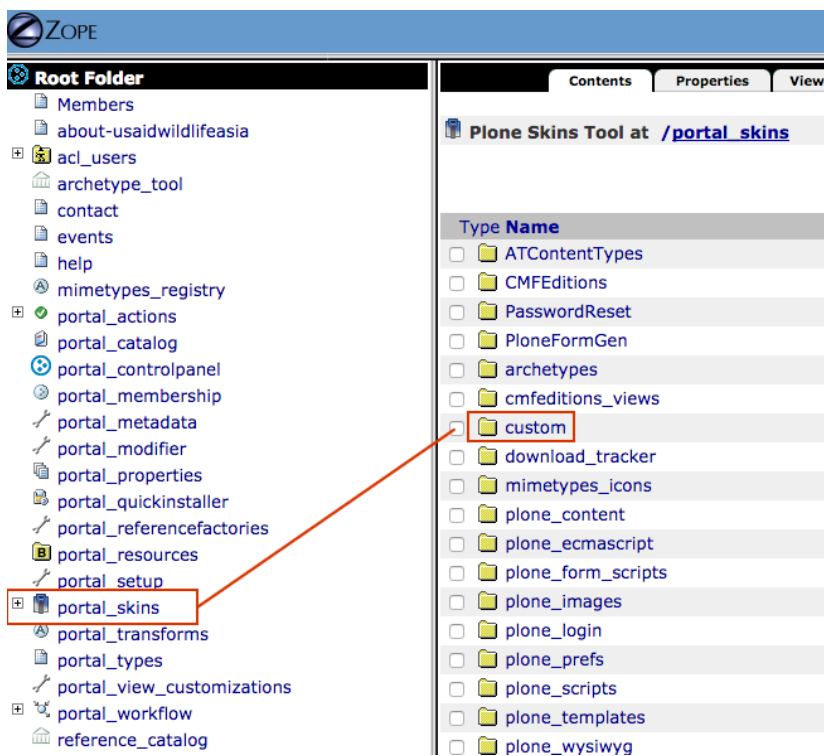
ZOPE

Root Folder
Members
about-usaidwildlifeasia
acl_users
archetype_tool
contact
events
help
mimetypes_registry
portal_actions
portal_catalog
portal_controlpanel
portal_membership
portal_metadata
portal_modifier
portal_properties
portal_quickinstaller
portal_referencefactories
portal_resources
portal_setup
portal_skins
portal_transforms
portal_types
portal_view_customizations
portal_workflow
reference_catalog

Contents | Properties | View

Plone Skins Tool at /portal_skins

Type Name
ATContentTypes
CMFEditions
PasswordReset
PloneFormGen
archetypes
cmfeditions_views
custom
download_tracker
mimetypes_icons
plone_content
plone_ecmascript
plone_form_scripts
plone_images
plone_login
plone_prefs
plone_scripts
plone_templates
plone_wysiwyg